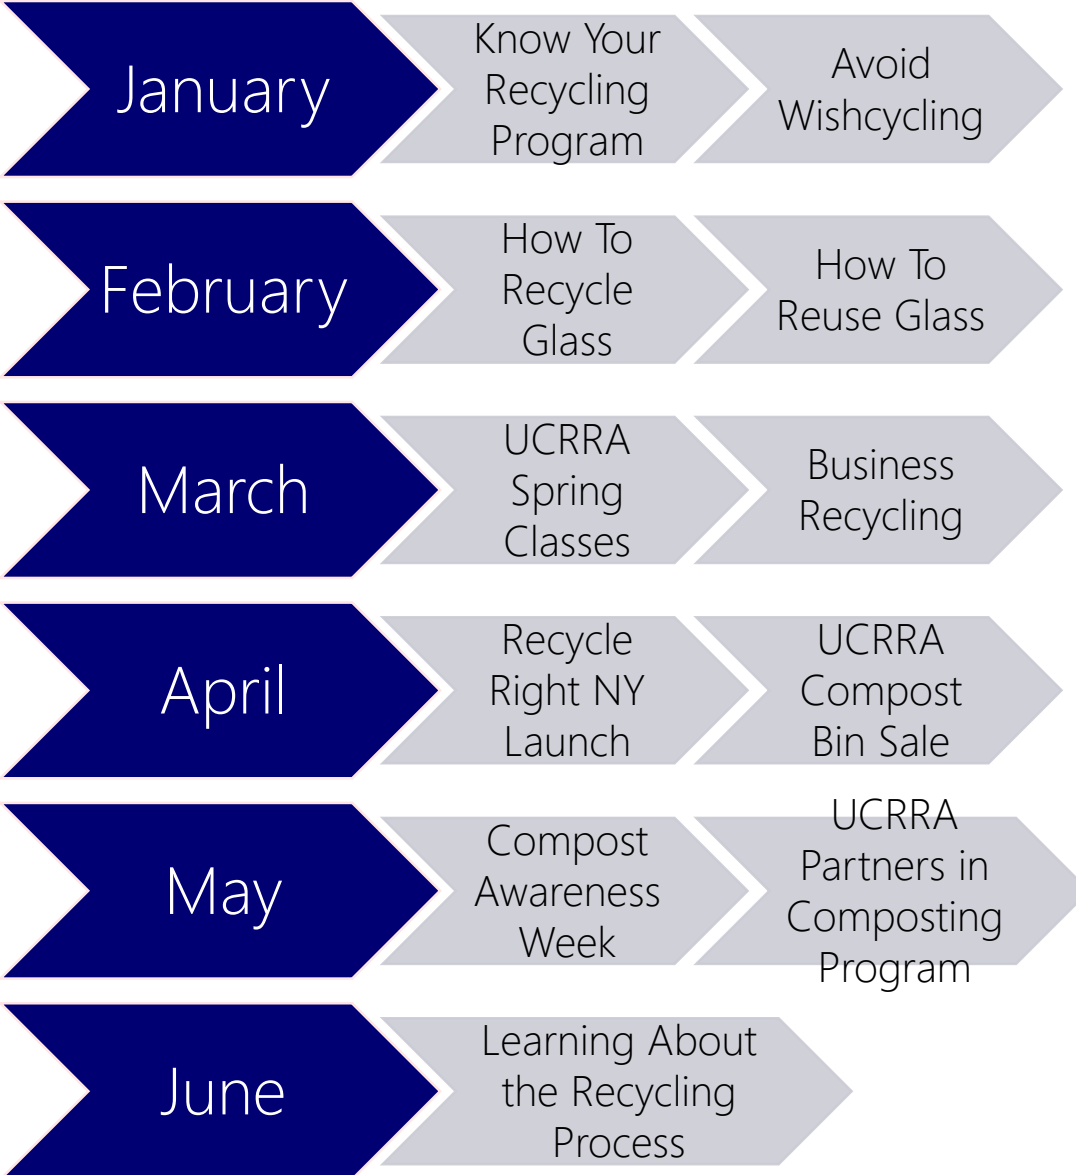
January

Know Your Recycling Program

Avoid Wishcycling

February

How To Recycle Glass

How To Reuse Glass

March

UCRRA Spring Classes

Business Recycling

April

Recycle Right NY Launch

UCRRA Compost Bin Sale

May

Compost Awareness Week

UCRRA Partners in Composting Program

June

Learning About the Recycling Process